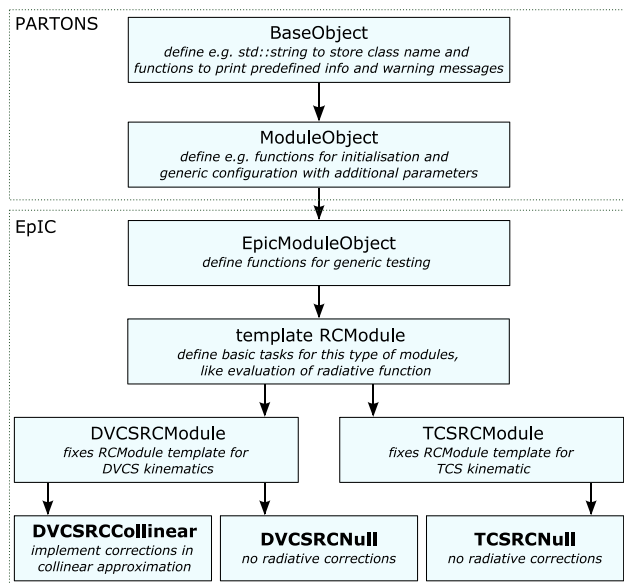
PARTONS

BaseObject
define e.g. std::string to store class name and functions to print predefined info and warning messages

ModuleObject
define e.g. functions for initialisation and generic configuration with additional parameters

EpIC

EpicModuleObject
define functions for generic testing

template RCModule
define basic tasks for this type of modules, like evaluation of radiative function

DVCSRCModule
fixes RCModule template for DVCS kinematics

TCSRCModule
fixes RCModule template for TCS kinematic

DVCSRCCollinear
implement corrections in collinear approximation

DVCSRCNull
no radiative corrections

TCSRCNull
no radiative corrections